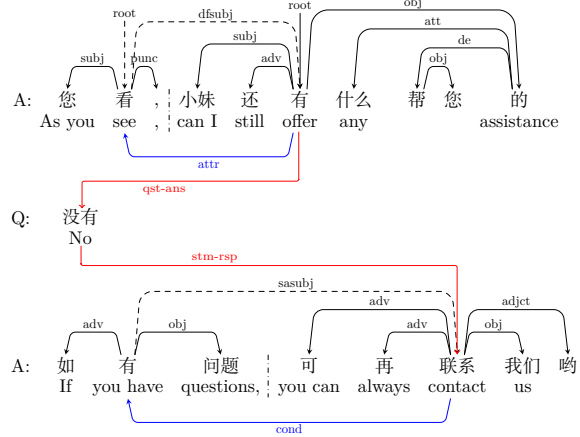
root
dfsubj
root
obj
att
subj
de
subj
punc
adv
obj
A: 您 看 , 小妹 还 有 什么 帮 您 的
As you see , can I still offer any assistance
attr
qst-ans
Q: 没有
No
stm-rsp
sasubj
adv
adjct
adv
obj
adv
obj
A: 如 有 问题 可 再 联系 我们 哟
If you have questions, you can always contact us
cond